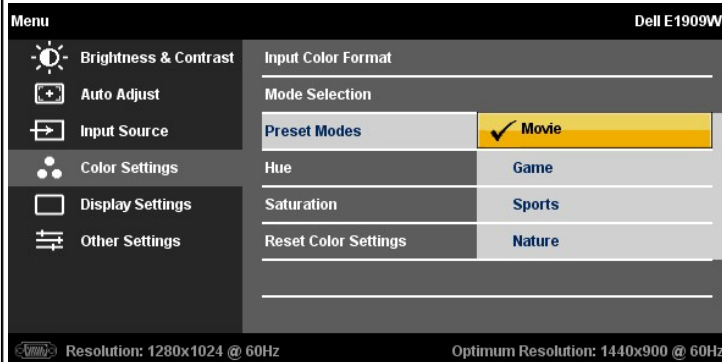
Menu

Dell E1909W

Brightness & Contrast

Auto Adjust

Input Source

Color Settings

Display Settings

Other Settings

Input Color Format

Mode Selection

Preset Modes

Hue

Saturation

Reset Color Settings

✓ Movie

Game

Sports

Nature

VGA

Resolution: 1280x1024 @ 60Hz

Optimum Resolution: 1440x900 @ 60Hz